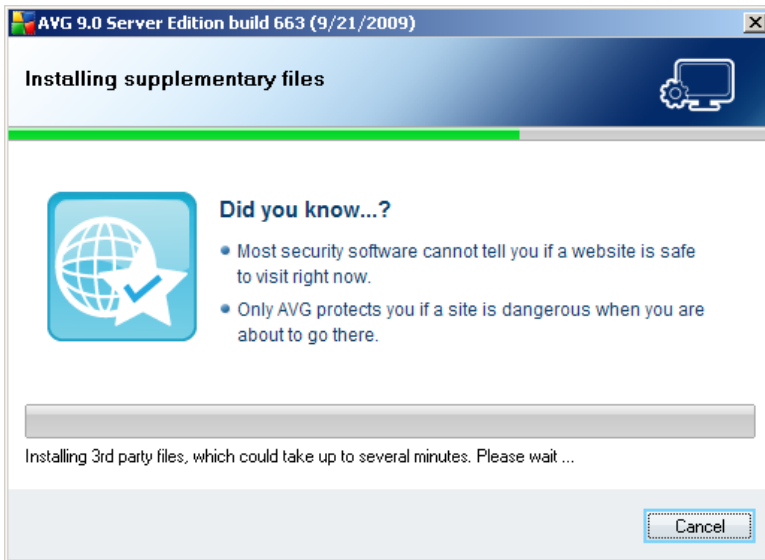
AVG 9.0 Server Edition build 663 (9/21/2009)

Installing supplementary files

Did you know...?

• Most security software cannot tell you if a website is safe to visit right now.

• Only AVG protects you if a site is dangerous when you are about to go there.

Installing 3rd party files, which could take up to several minutes. Please wait ...

Cancel